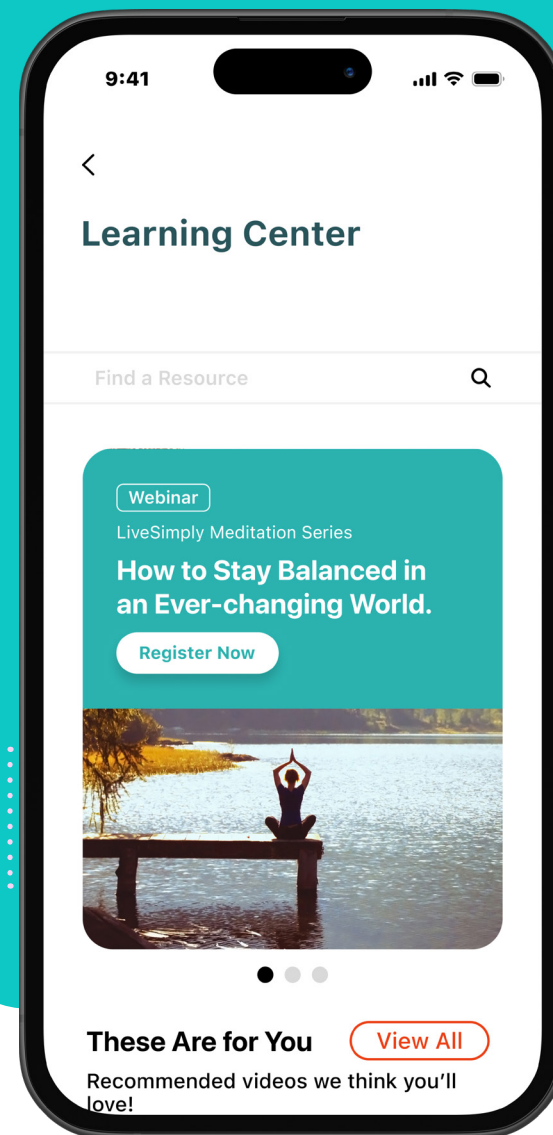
9:41

<

Learning Center

Find a Resource

Webinar

LiveSimply Meditation Series

How to Stay Balanced in an Ever-changing World.

Register Now

These Are for You

View All

Recommended videos we think you'll love!